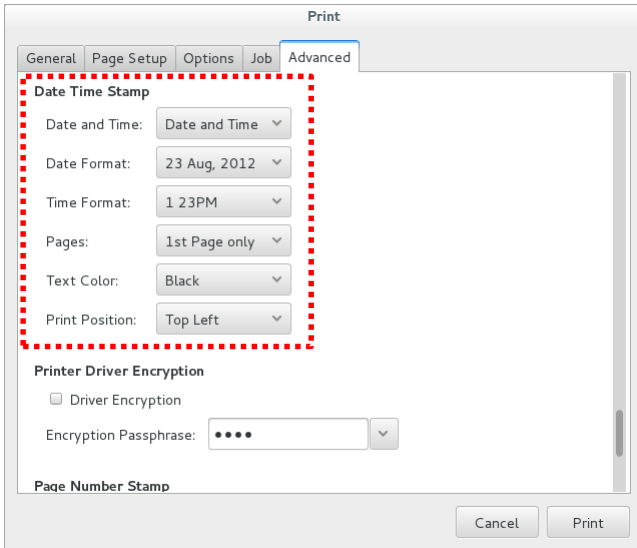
Print

General | Page Setup | Options | Job | Advanced

Date Time Stamp

Date and Time: Date and Time

Date Format: 23 Aug, 2012

Time Format: 1 23PM

Pages: 1st Page only

Text Color: Black

Print Position: Top Left

Printer Driver Encryption

Driver Encryption

Encryption Passphrase: ●●●●

Page Number Stamp

Cancel Print